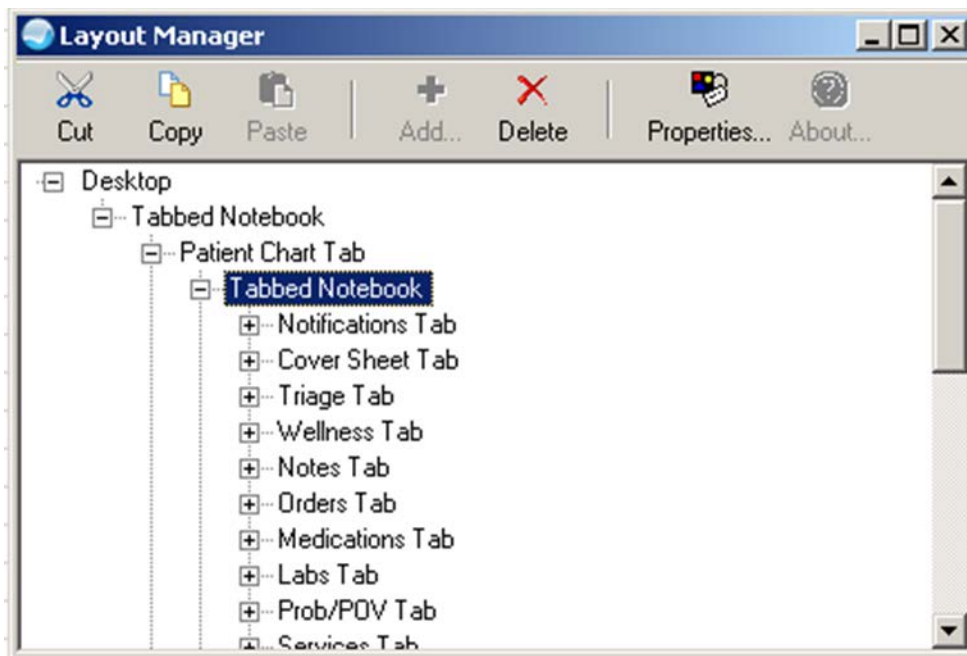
Layout Manager

Cut Copy Paste Add... Delete Properties... About...

Desktop
Tabbed Notebook
Patient Chart Tab
Tabbed Notebook
Notifications Tab
Cover Sheet Tab
Triage Tab
Wellness Tab
Notes Tab
Orders Tab
Medications Tab
Labs Tab
Prob/POV Tab
Services Tab